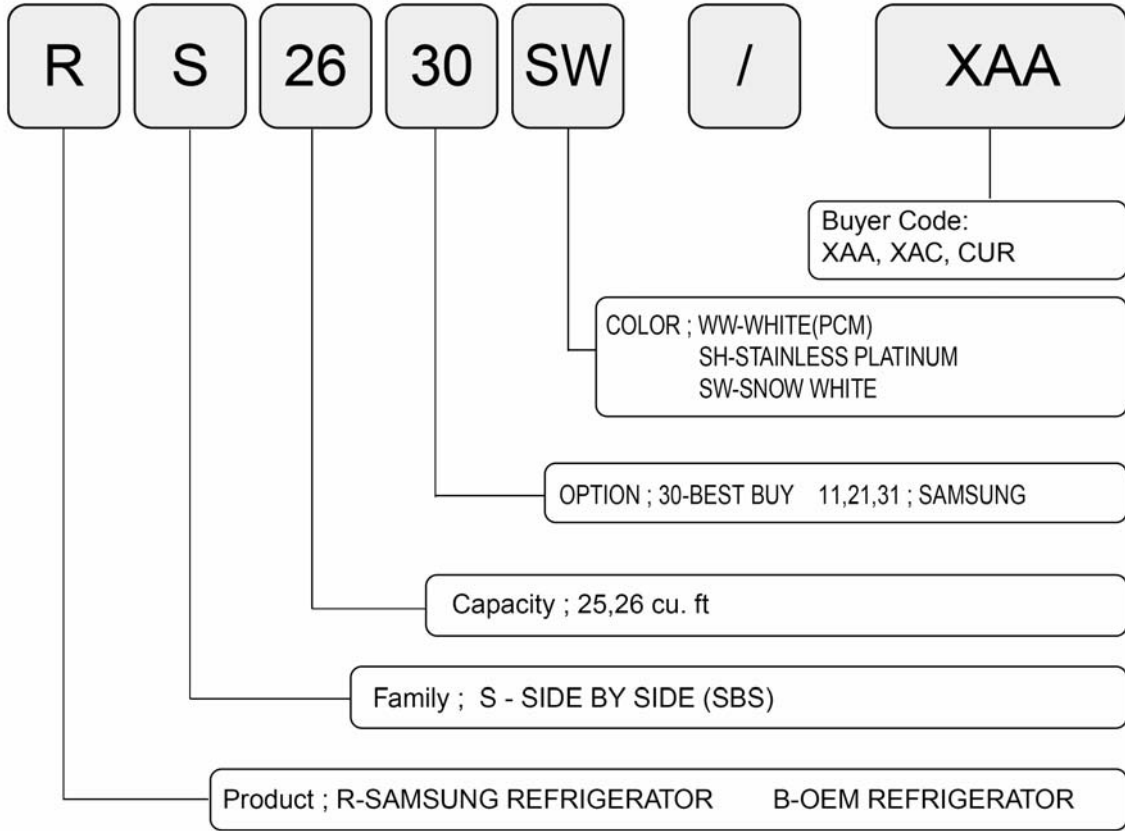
R S 26 30 SW / XAA

Buyer Code:
XAA, XAC, CUR

COLOR ; WW-WHITE(PCM)
SH-STAINLESS PLATINUM
SW-SNOW WHITE

OPTION ; 30-BEST BUY 11,21,31 ; SAMSUNG

Capacity ; 25,26 cu. ft

Family ; S - SIDE BY SIDE (SBS)

Product ; R-SAMSUNG REFRIGERATOR B-OEM REFRIGERATOR